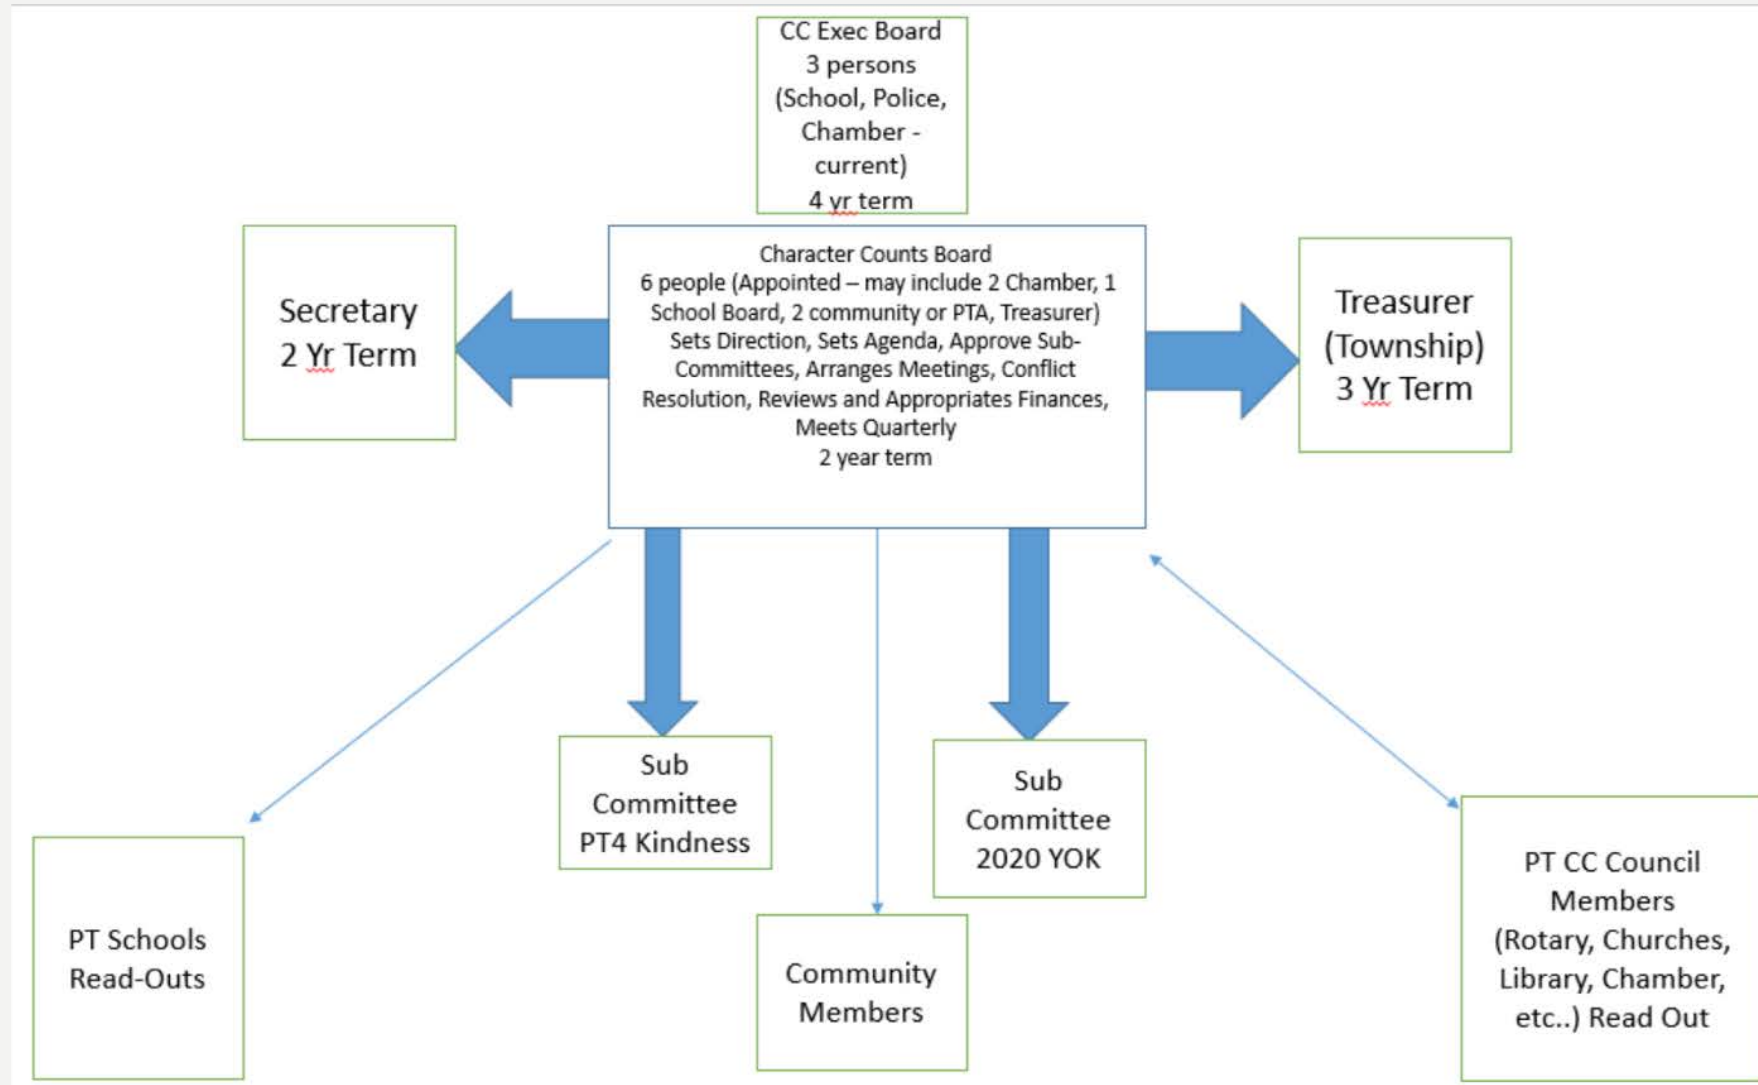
CC Exec Board
3 persons
(School, Police,
Chamber -
current)
4 yr term

Secretary
2 Yr Term

Character Counts Board
6 people (Appointed – may include 2 Chamber, 1 School Board, 2 community or PTA, Treasurer)
Sets Direction, Sets Agenda, Approve Sub-Committees, Arranges Meetings, Conflict Resolution, Reviews and Appropriates Finances, Meets Quarterly
2 year term

Treasurer
(Township)
3 Yr Term

Sub
Committee
PT4 Kindness

Sub
Committee
2020 YOK

PT Schools
Read-Outs

Community
Members

PT CC Council
Members
(Rotary, Churches,
Library, Chamber,
etc..) Read Out